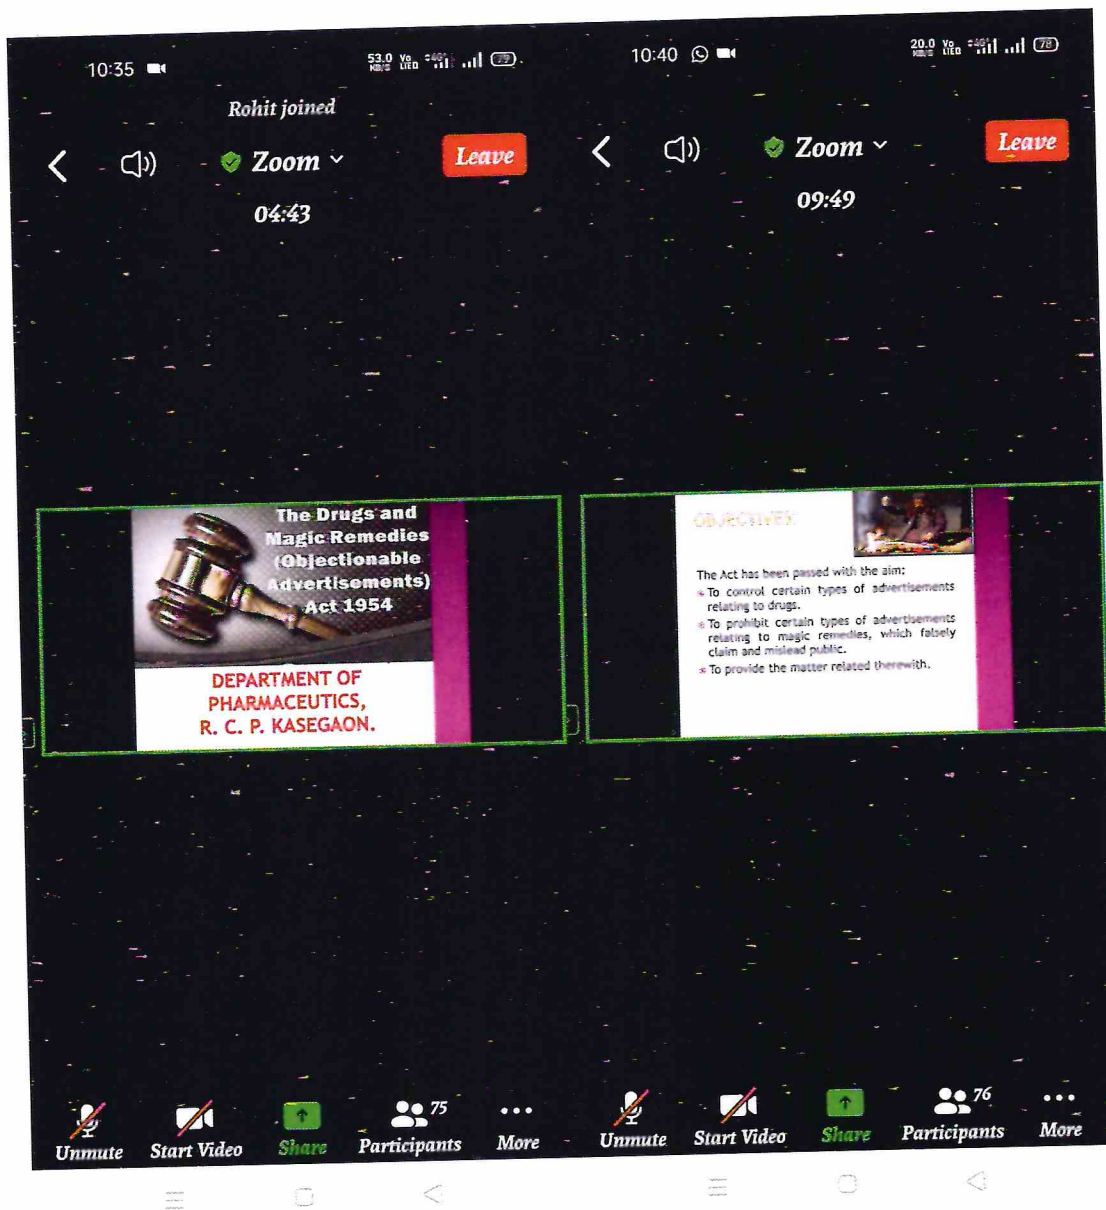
10:35 53.0 KB/S Vo LTE 4G 79

Rohit joined

Zoom

Leave

04:43

The Drugs and Magic Remedies (Objectionable Advertisements) Act 1954

DEPARTMENT OF PHARMACEUTICS, R. C. P. KASEGAON.

Unmute Start Video Share 75 Participants More

10:40 20.0 KB/S Vo LTE 4G 78

Zoom

Leave

09:49

OBJECTIVES

The Act has been passed with the aim:
To control certain types of advertisements relating to drugs.
To prohibit certain types of advertisements relating to magic remedies, which falsely claim and mislead public.
To provide the matter related therewith.

Unmute Start Video Share 76 Participants More